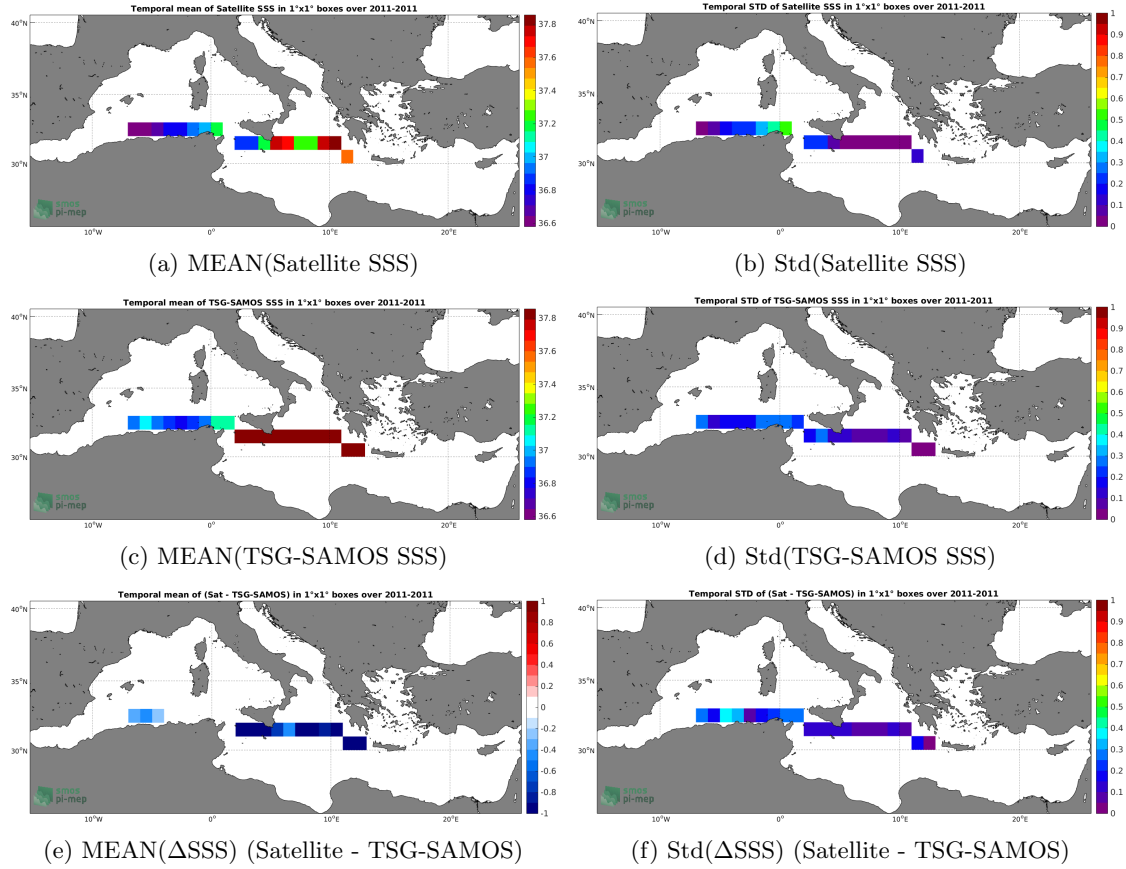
Temporal mean of Satellite SSS in 1°x1° boxes over 2011-2011

40°N
35°N
30°N
10°W
0°
10°E
20°E

37.8
37.6
37.4
37.2
37
36.8
36.6

pi-mep

(a) MEAN(Satellite SSS)

Temporal STD of Satellite SSS in 1°x1° boxes over 2011-2011

40°N
35°N
30°N
10°W
0°
10°E
20°E

1
0.9
0.8
0.7
0.6
0.5
0.4
0.3
0.2
0.1
0

pi-mep

(b) Std(Satellite SSS)

Temporal mean of TSG-SAMOS SSS in 1°x1° boxes over 2011-2011

40°N
35°N
30°N
10°W
0°
10°E
20°E

37.8
37.6
37.4
37.2
37
36.8
36.6

pi-mep

(c) MEAN(TSG-SAMOS SSS)

Temporal STD of TSG-SAMOS SSS in 1°x1° boxes over 2011-2011

40°N
35°N
30°N
10°W
0°
10°E
20°E

1
0.9
0.8
0.7
0.6
0.5
0.4
0.3
0.2
0.1
0

pi-mep

(d) Std(TSG-SAMOS SSS)

Temporal mean of (Sat - TSG-SAMOS) in 1°x1° boxes over 2011-2011

40°N
35°N
30°N
10°W
0°
10°E
20°E

1
0.8
0.6
0.4
0.2
0
-0.2
-0.4
-0.6
-0.8
-1

pi-mep

(e) MEAN($\Delta$SSS) (Satellite - TSG-SAMOS)

Temporal STD of (Sat - TSG-SAMOS) in 1°x1° boxes over 2011-2011

40°N
35°N
30°N
10°W
0°
10°E
20°E

1
0.9
0.8
0.7
0.6
0.5
0.4
0.3
0.2
0.1
0

pi-mep

(f) Std($\Delta$SSS) (Satellite - TSG-SAMOS)